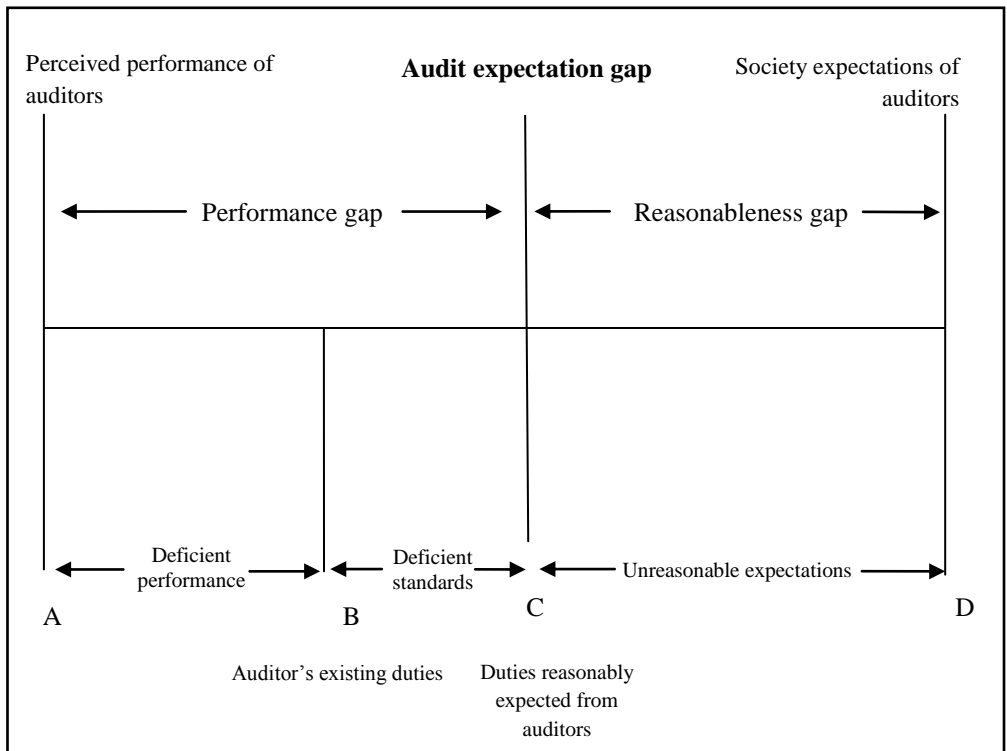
Perceived performance of auditors

**Audit expectation gap**

Society expectations of auditors

Performance gap

Reasonableness gap

Deficient performance

Deficient standards

Unreasonable expectations

A

B

C

D

Auditor's existing duties

Duties reasonably expected from auditors